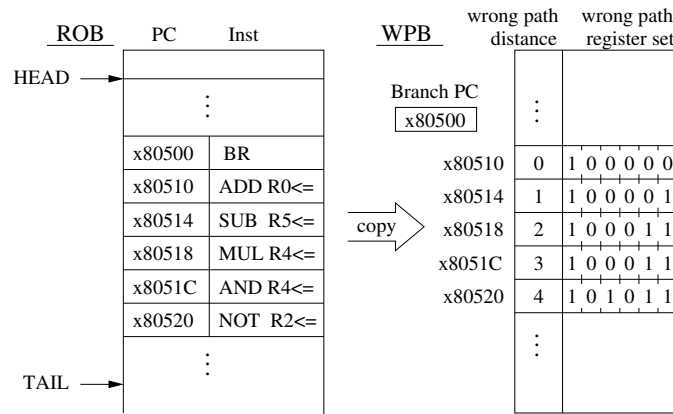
ROB PC Inst

HEAD

⋮

| | |
|---|---|
| x80500 | BR |
| x80510 | ADD R0<= |
| x80514 | SUB R5<= |
| x80518 | MUL R4<= |
| x8051C | AND R4<= |
| x80520 | NOT R2<= |

⋮

TAIL

copy

WPB wrong path distance wrong path register set

Branch PC
x80500

⋮

| | | |
|---|---|---|
| x80510 | 0 | 1 0 0 0 0 0 |
| x80514 | 1 | 1 0 0 0 0 1 |
| x80518 | 2 | 1 0 0 0 1 1 |
| x8051C | 3 | 1 0 0 0 1 1 |
| x80520 | 4 | 1 0 1 0 1 1 |

⋮